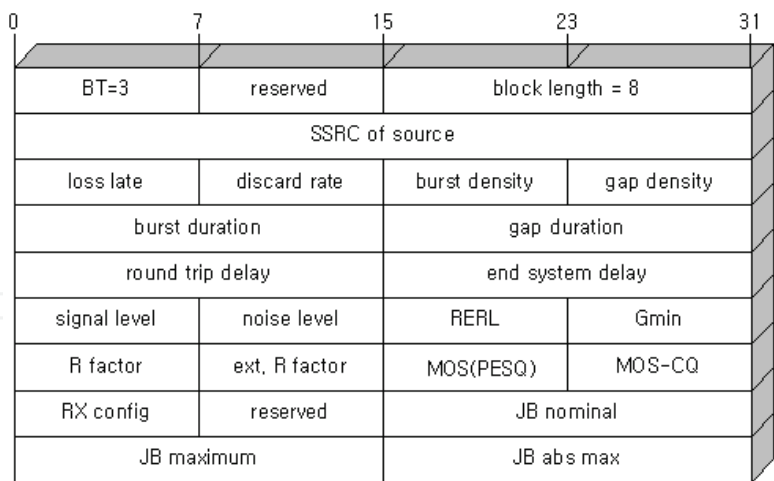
0 7 15 23 31

| BT=3 | reserved | block length = 8 | |
|---|---|---|---|
| SSRC of source | | | |
| loss late | discard rate | burst density | gap density |
| burst duration | | gap duration | |
| round trip delay | | end system delay | |
| signal level | noise level | RERL | Gmin |
| R factor | ext, R factor | MOS(PESQ) | MOS-CQ |
| RX config | reserved | JB nominal | |
| JB maximum | | JB abs max | |